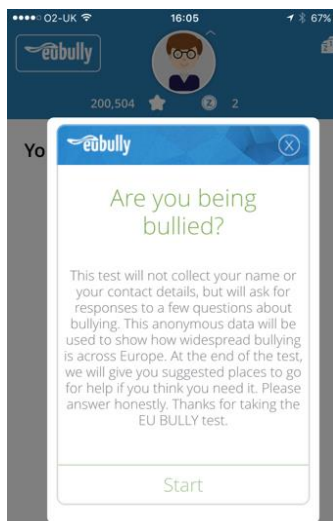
●●●●○ O2-UK 16:05 67%

eubully

200,504 2

Yo

eubully

Are you being bullied?

This test will not collect your name or your contact details, but will ask for responses to a few questions about bullying. This anonymous data will be used to show how widespread bullying is across Europe. At the end of the test, we will give you suggested places to go for help if you think you need it. Please answer honestly. Thanks for taking the EU BULLY test.

Start